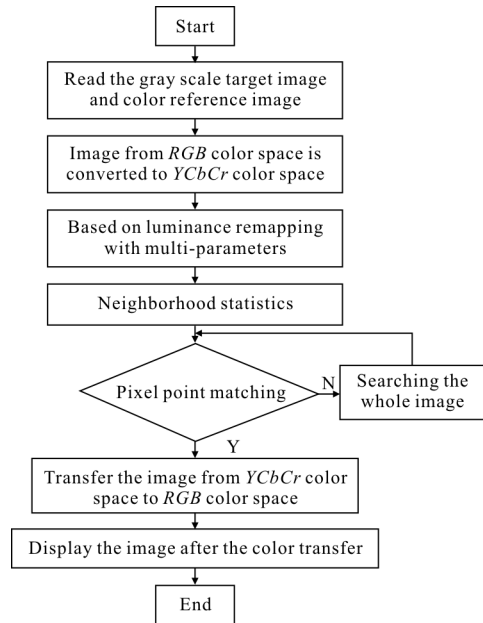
Start

Read the gray scale target image and color reference image

Image from *RGB* color space is converted to *YCbCr* color space

Based on luminance remapping with multi-parameters

Neighborhood statistics

Pixel point matching

N

Searching the whole image

Y

Transfer the image from *YCbCr* color space to *RGB* color space

Display the image after the color transfer

End